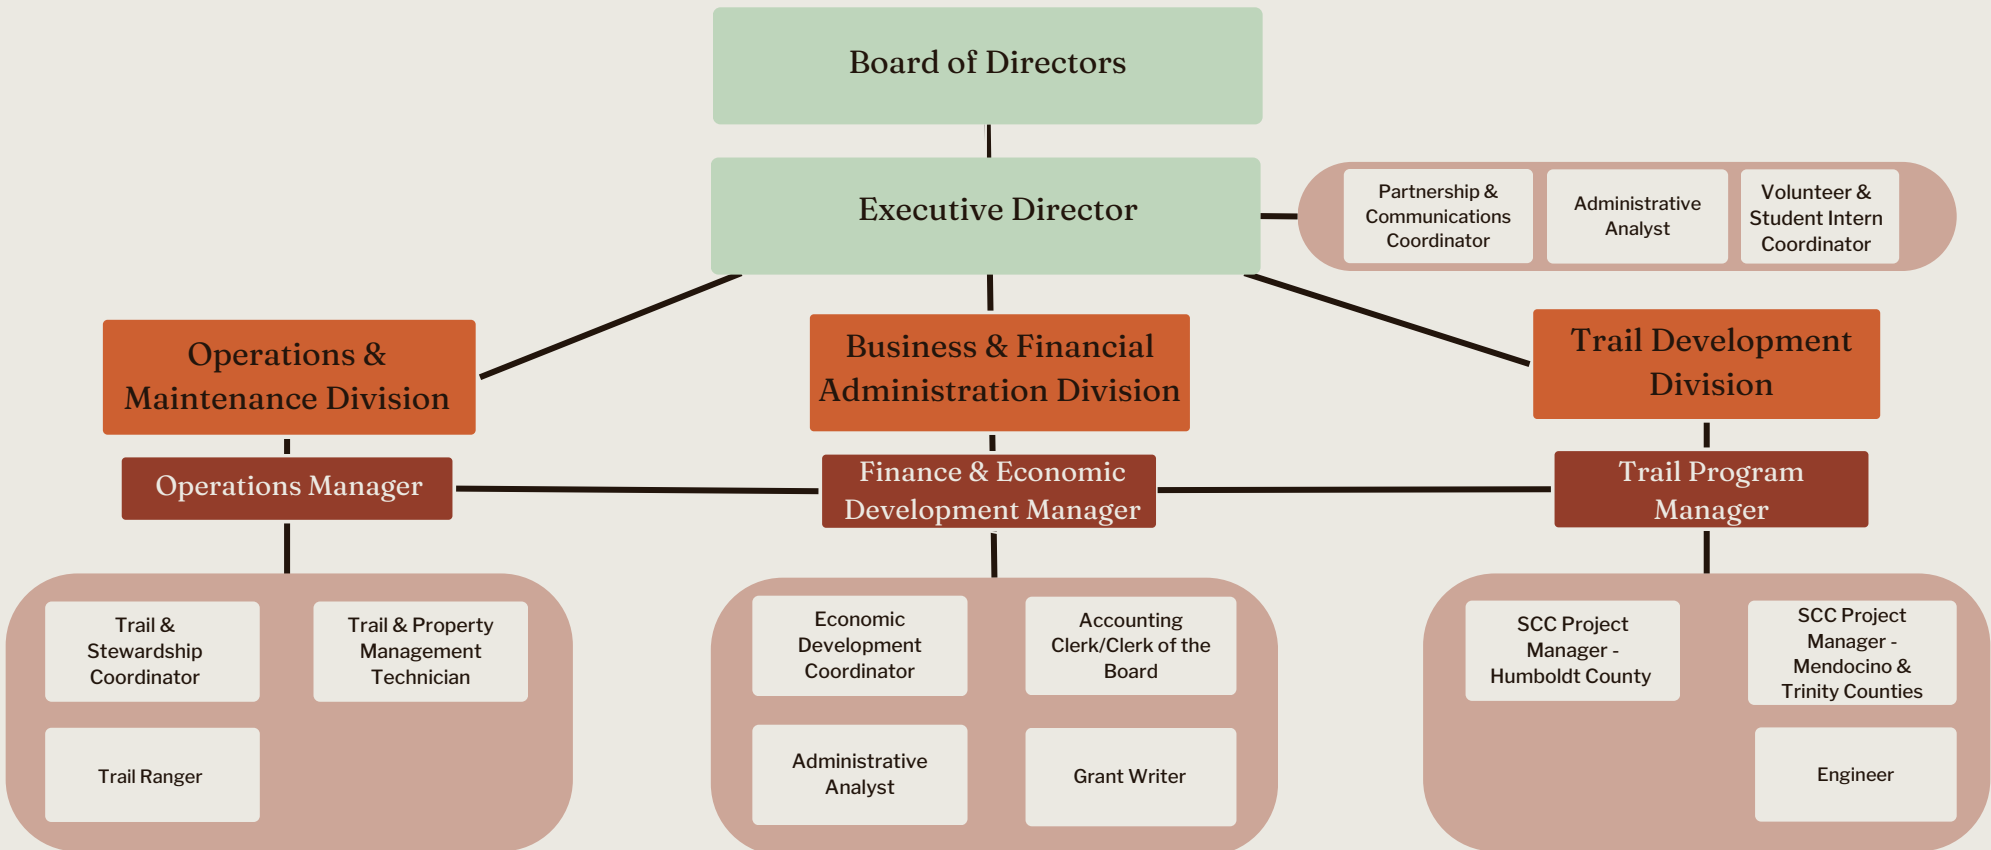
Board of Directors

Executive Director

Partnership & Communications Coordinator

Administrative Analyst

Volunteer & Student Intern Coordinator

Operations & Maintenance Division

Business & Financial Administration Division

Trail Development Division

Operations Manager

Finance & Economic Development Manager

Trail Program Manager

Trail & Stewardship Coordinator

Trail & Property Management Technician

Trail Ranger

Economic Development Coordinator

Accounting Clerk/Clerk of the Board

Administrative Analyst

Grant Writer

SCC Project Manager - Humboldt County

SCC Project Manager - Mendocino & Trinity Counties

Engineer